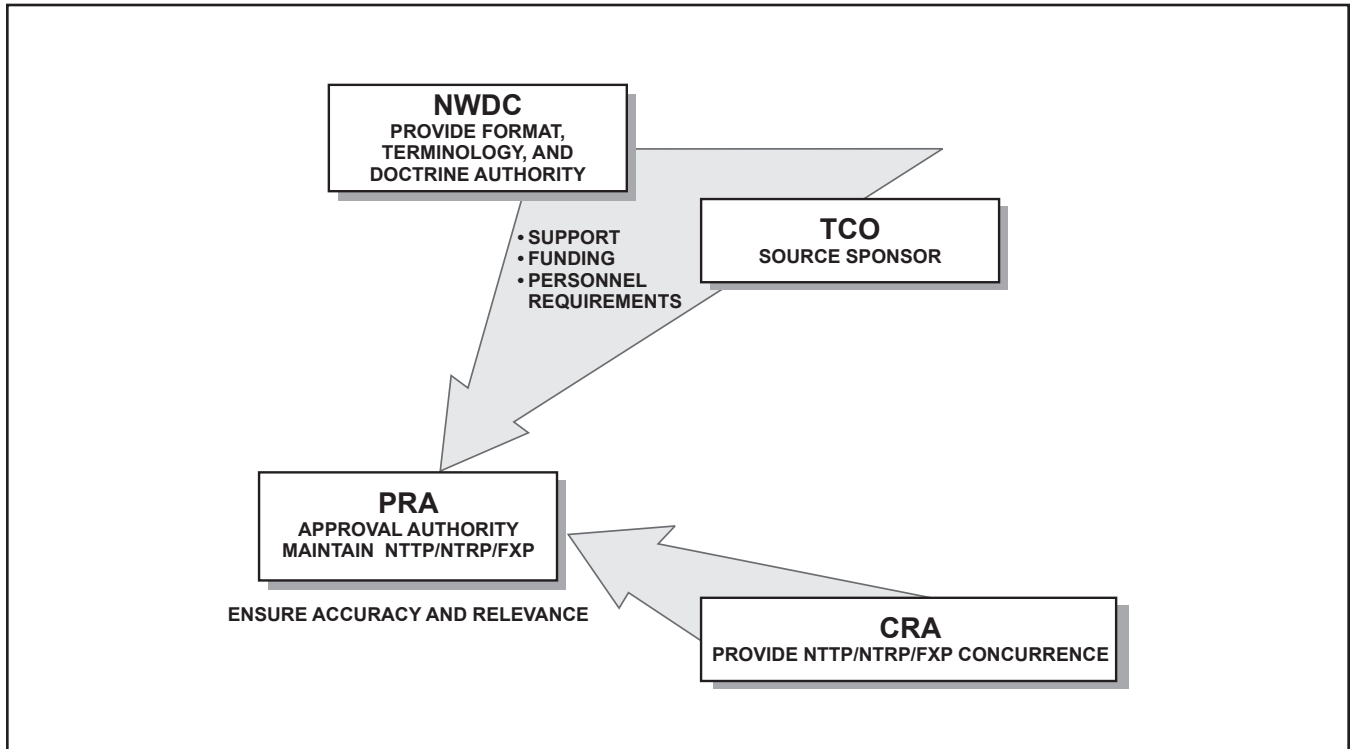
NWDC
PROVIDE FORMAT, TERMINOLOGY, AND DOCTRINE AUTHORITY

• SUPPORT
• FUNDING
• PERSONNEL REQUIREMENTS

TCO
SOURCE SPONSOR

PRA
APPROVAL AUTHORITY
MAINTAIN NTTP/NTRP/FXP

ENSURE ACCURACY AND RELEVANCE

CRA
PROVIDE NTTP/NTRP/FXP CONCURRENCE